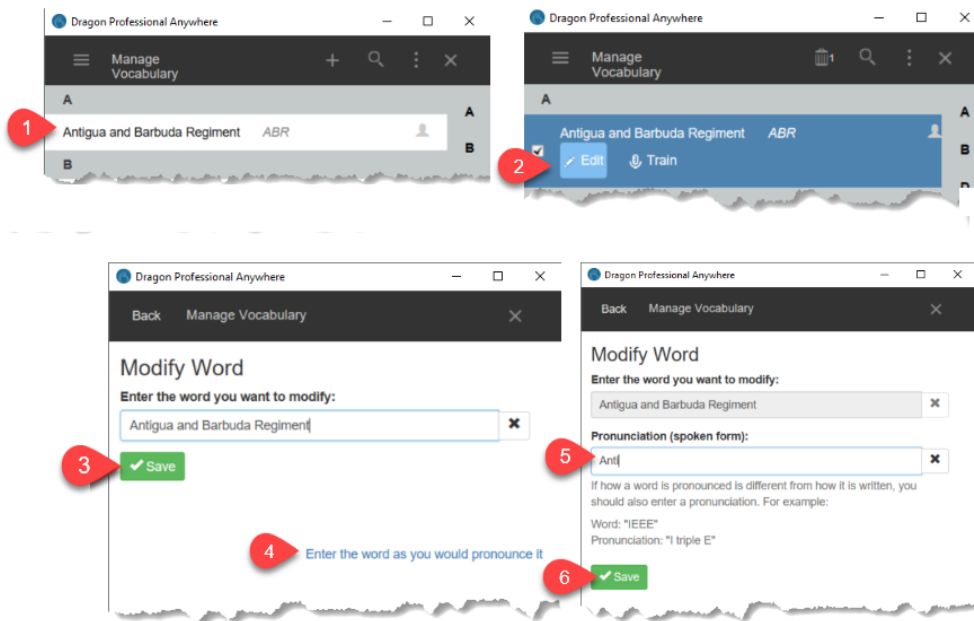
Dragon Professional Anywhere

Manage Vocabulary

A

1

Antigua and Barbuda Regiment ABR

A

B

B

Dragon Professional Anywhere

Manage Vocabulary

1

A

Antigua and Barbuda Regiment ABR

A

2

Edit

Train

B

D

Dragon Professional Anywhere

Back Manage Vocabulary

Modify Word

Enter the word you want to modify:

Antigua and Barbuda Regiment

3

Save

4

Enter the word as you would pronounce it

Dragon Professional Anywhere

Back Manage Vocabulary

Modify Word

Enter the word you want to modify:

Antigua and Barbuda Regiment

Pronunciation (spoken form):

5

Anti

If how a word is pronounced is different from how it is written, you should also enter a pronunciation. For example:

Word: "IEEE"
Pronunciation: "I triple E"

6

Save